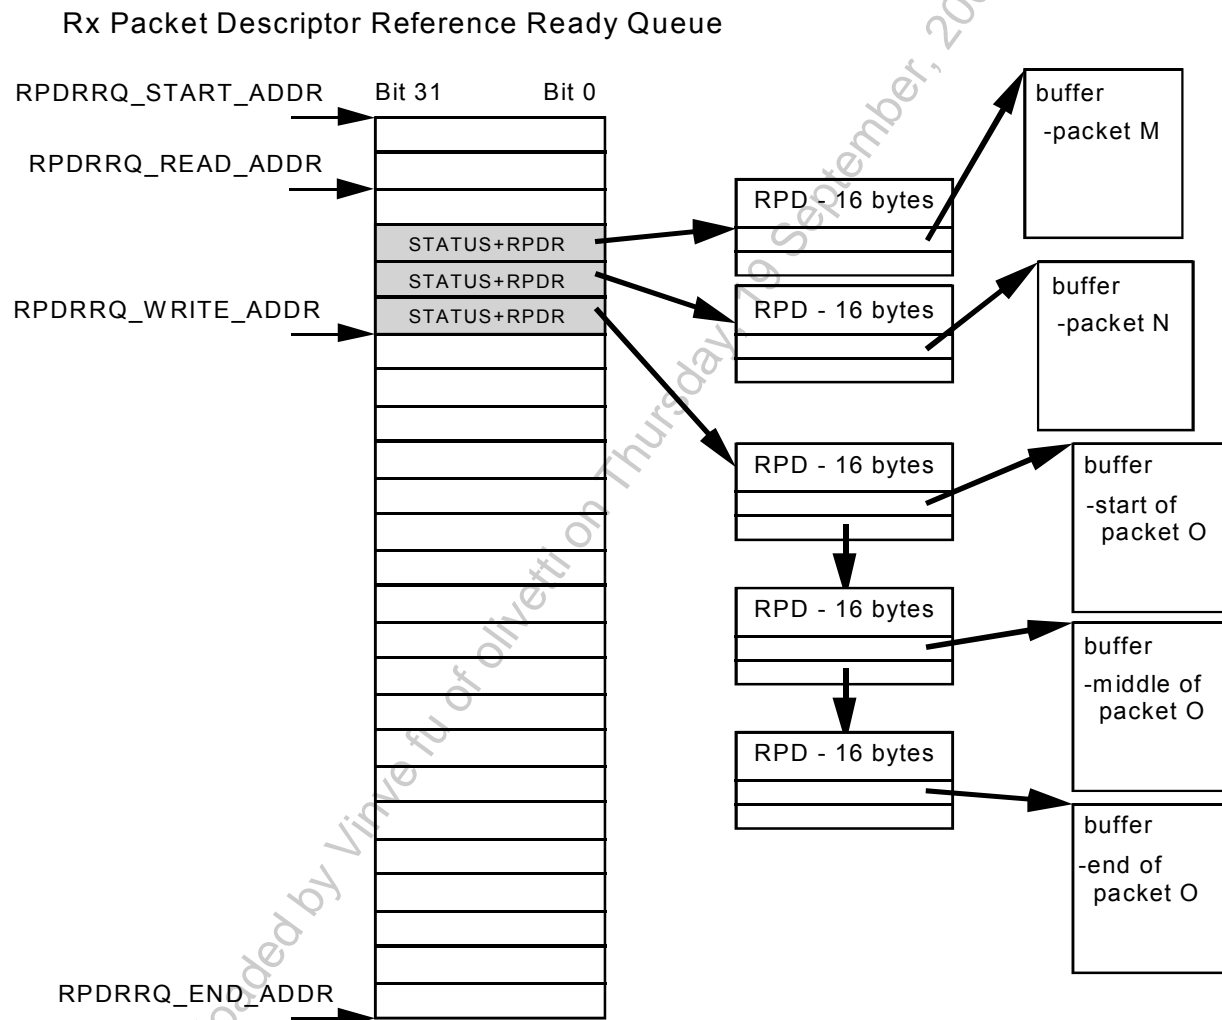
Rx Packet Descriptor Reference Ready Queue

RPDRRQ_START_ADDR

RPDRRQ_READ_ADDR

RPDRRQ_WRITE_ADDR

RPDRRQ_END_ADDR

Bit 31

Bit 0

STATUS+RPDR

STATUS+RPDR

STATUS+RPDR

RPD - 16 bytes

RPD - 16 bytes

RPD - 16 bytes

RPD - 16 bytes

RPD - 16 bytes

buffer
-packet M

buffer
-packet N

buffer
-start of packet O

buffer
-middle of packet O

buffer
-end of packet O

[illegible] by Vin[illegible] fu of olivetti on Thursday, 19 September, 20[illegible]